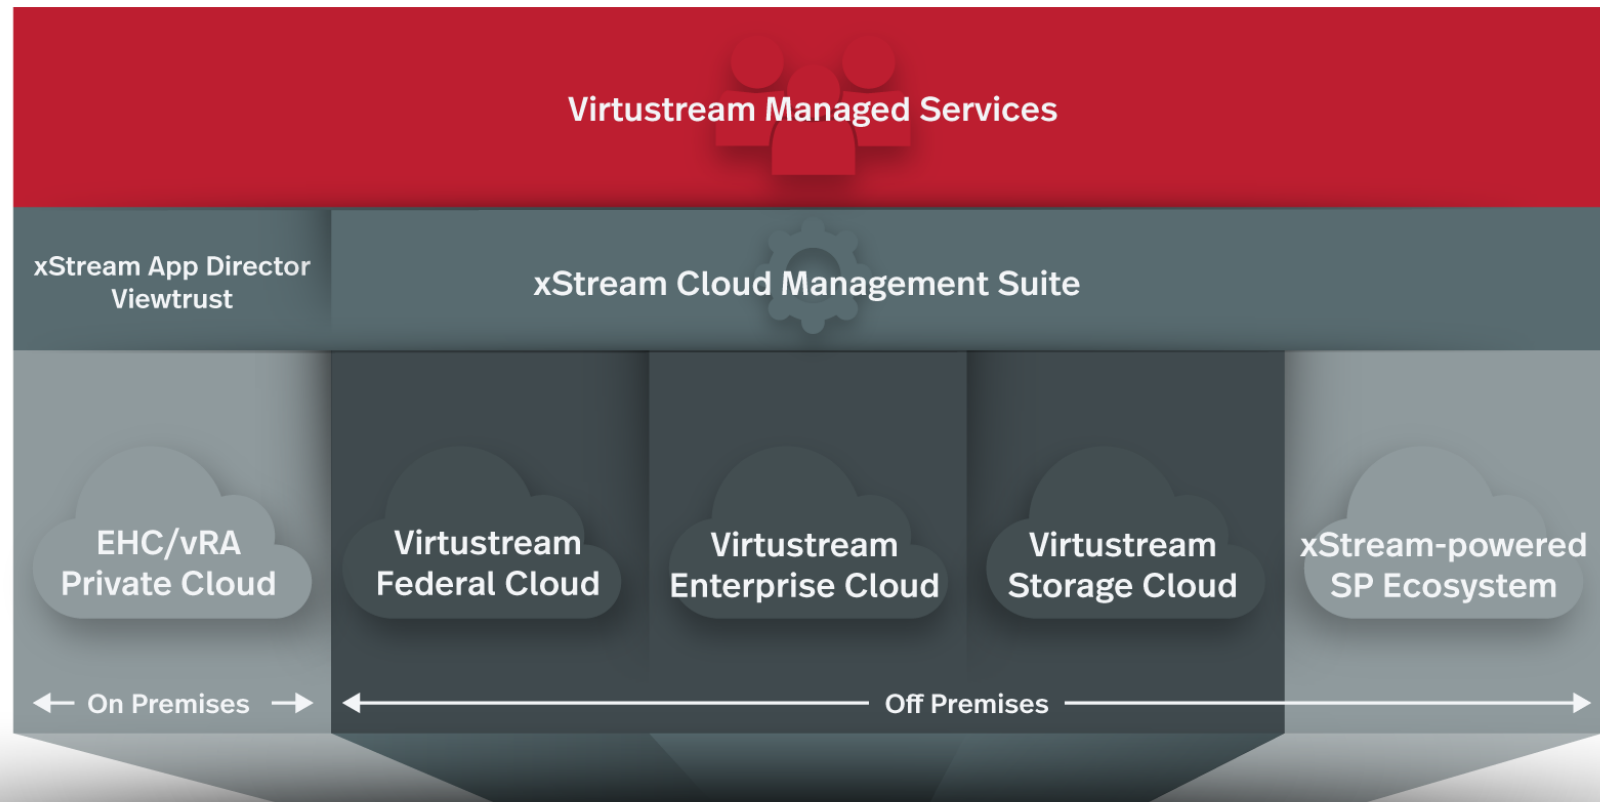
Virtustream Managed Services

xStream App Director
Viewtrust

xStream Cloud Management Suite

EHC/vRA
Private Cloud

Virtustream
Federal Cloud

Virtustream
Enterprise Cloud

Virtustream
Storage Cloud

xStream-powered
SP Ecosystem

On Premises

Off Premises